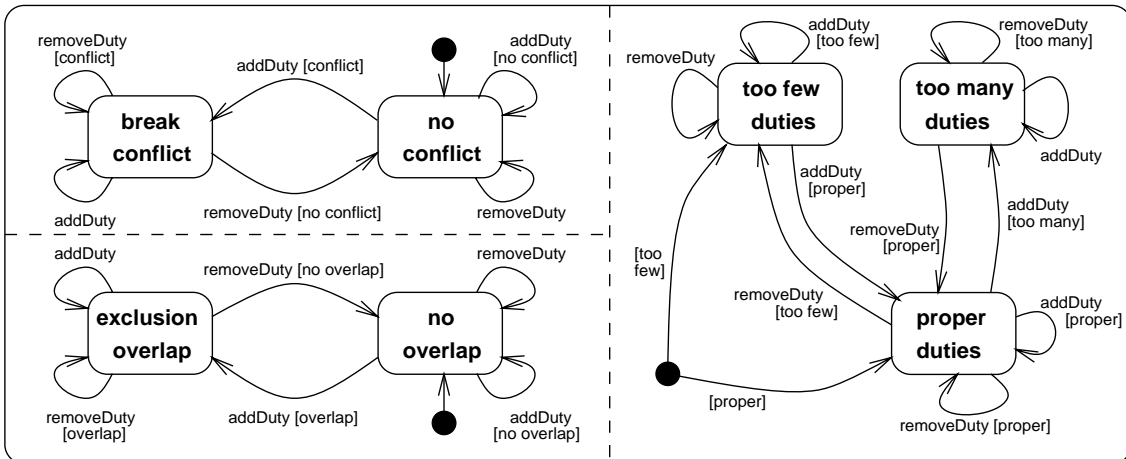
removeDuty [conflict]

addDuty [conflict]

addDuty [no conflict]

break conflict

no conflict

addDuty

removeDuty [no conflict]

removeDuty

addDuty

removeDuty [no overlap]

removeDuty

exclusion overlap

no overlap

removeDuty [overlap]

addDuty [overlap]

addDuty [no overlap]

addDuty [too few]

removeDuty [too many]

removeDuty

too few duties

too many duties

addDuty

addDuty [proper]

addDuty [too many]

removeDuty [proper]

[too few]

removeDuty [too few]

addDuty [proper]

proper duties

[proper]

removeDuty [proper]